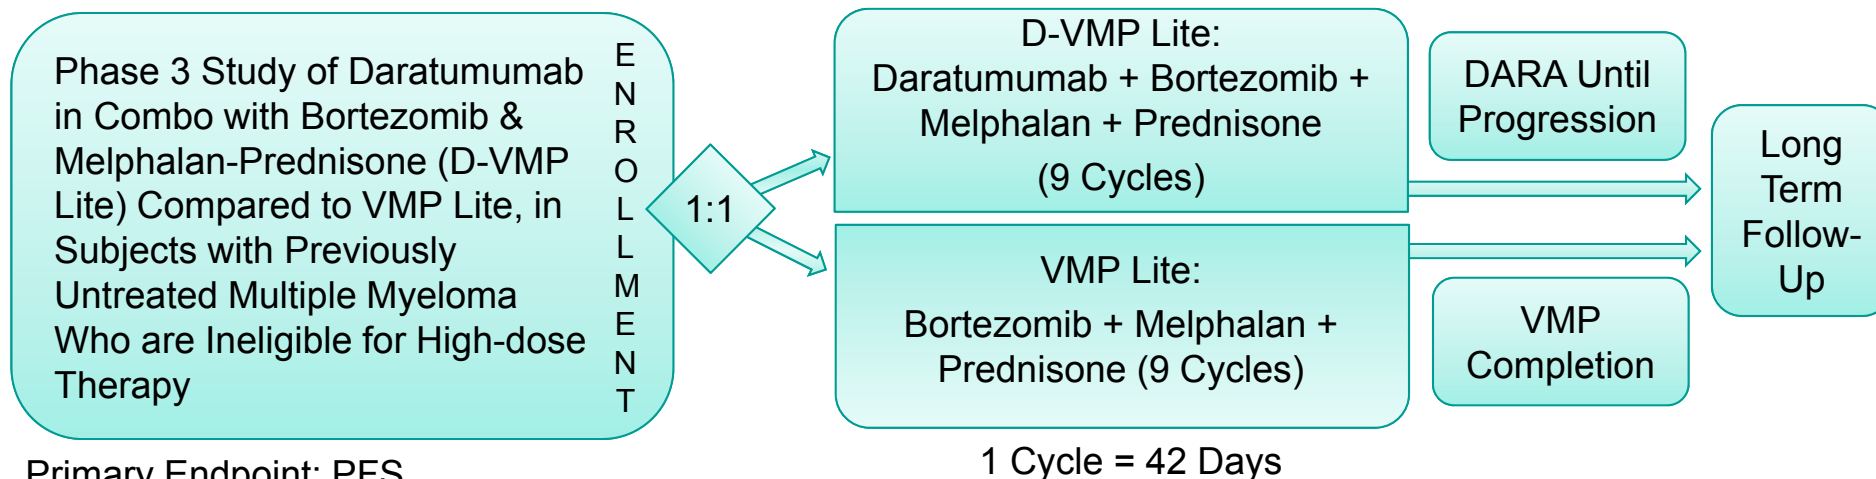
Phase 3 Study of Daratumumab in Combo with Bortezomib & Melphalan-Prednisone (D-VMP Lite) Compared to VMP Lite, in Subjects with Previously Untreated Multiple Myeloma Who are Ineligible for High-dose Therapy

E
N
R
O
L
L
M
E
N
T

1:1

D-VMP Lite:
Daratumumab + Bortezomib + Melphalan + Prednisone
(9 Cycles)

DARA Until Progression

VMP Lite:
Bortezomib + Melphalan + Prednisone (9 Cycles)

VMP Completion

Long Term Follow-Up

Primary Endpoint: PFS

1 Cycle = 42 Days